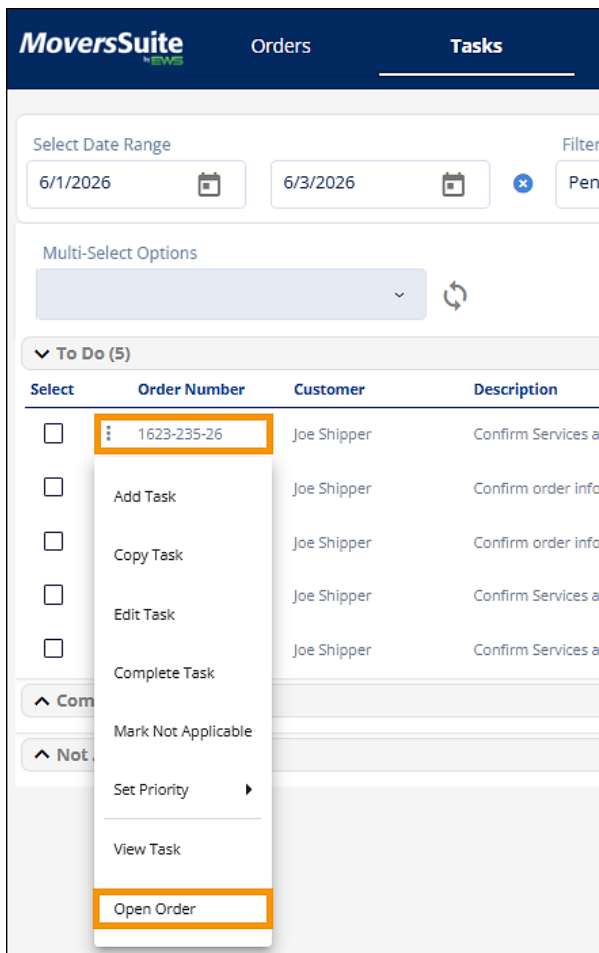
MoversSuite by EWS

Orders

Tasks

Select Date Range

6/1/2026

6/3/2026

Filter

Pen

Multi-Select Options

To Do (5)

| Select | Order Number | Customer | Description |
|---|---|---|---|
| | 1623-235-26 | Joe Shipper | Confirm Services a |
| | | Joe Shipper | Confirm order info |
| | | Joe Shipper | Confirm order info |
| | | Joe Shipper | Confirm Services a |
| | | Joe Shipper | Confirm Services a |

Com

Not

Add Task

Copy Task

Edit Task

Complete Task

Mark Not Applicable

Set Priority

View Task

Open Order